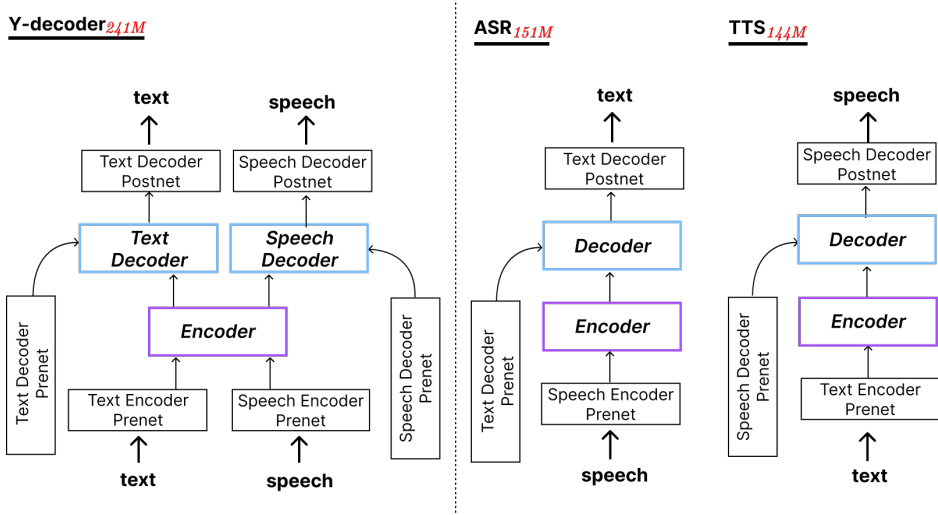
Y-decoder$_{241M}$

text

speech

Text Decoder Postnet

Speech Decoder Postnet

Text Decoder

Speech Decoder

Text Decoder Prenet

Encoder

Speech Decoder Prenet

Text Encoder Prenet

Speech Encoder Prenet

text

speech

ASR$_{151M}$

text

Text Decoder Postnet

Decoder

Text Decoder Prenet

Encoder

Speech Encoder Prenet

speech

TTS$_{144M}$

speech

Speech Decoder Postnet

Decoder

Speech Decoder Prenet

Encoder

Text Encoder Prenet

text